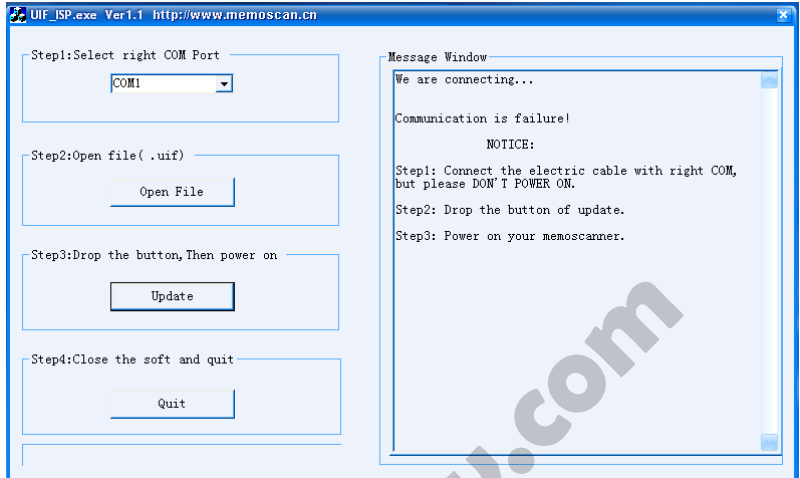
UIF_ISP.exe Ver1.1 http://www.memoscan.cn

Step1:Select right COM Port

COM1

Step2:Open file( .uif)

Open File

Step3:Drop the button,Then power on

Update

Step4:Close the soft and quit

Quit

Message Window

We are connecting...

Communication is failure!

NOTICE:

Step1: Connect the electric cable with right COM, but please DON'T POWER ON.

Step2: Drop the button of update.

Step3: Power on your memoscanner.

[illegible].com